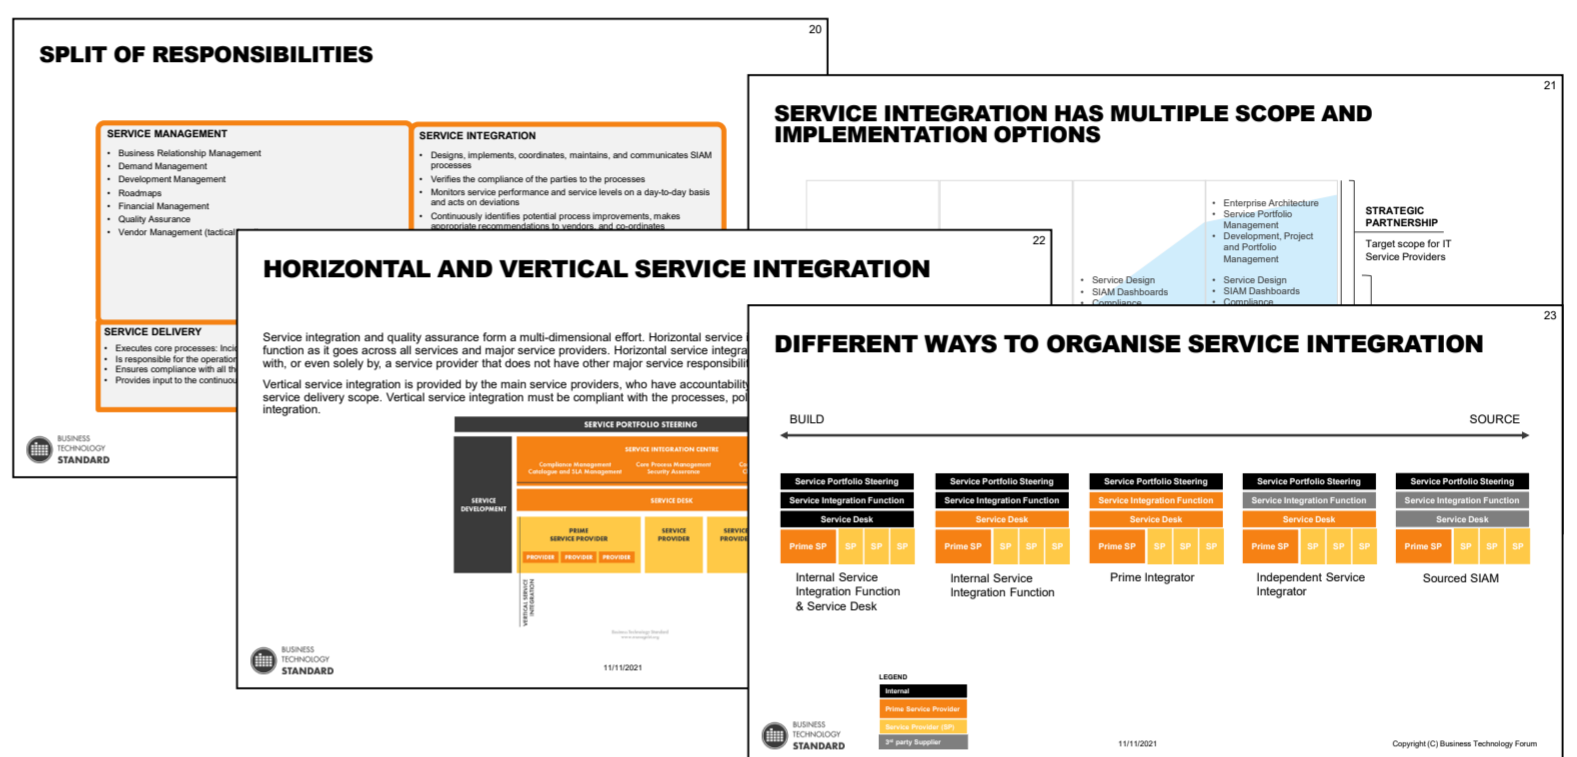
20

SPLIT OF RESPONSIBILITIES

SERVICE MANAGEMENT
- Business Relationship Management
- Demand Management
- Development Management
- Roadmaps
- Financial Management
- Quality Assurance
- Vendor Management (tactical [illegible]

SERVICE INTEGRATION
- Designs, implements, coordinates, maintains, and communicates SIAM processes
- Verifies the compliance of the parties to the processes
- Monitors service performance and service levels on a day-to-day basis and acts on deviations
- Continuously identifies potential process improvements, makes appropriate recommendations to vendors, and co-ordinates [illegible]

SERVICE DELIVERY
- Executes core processes: Inci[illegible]
- Is responsible for the operation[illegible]
- Ensures compliance with all th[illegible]
- Provides input to the continuou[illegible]

BUSINESS TECHNOLOGY STANDARD

21

SERVICE INTEGRATION HAS MULTIPLE SCOPE AND IMPLEMENTATION OPTIONS

- Enterprise Architecture
- Service Portfolio Management
- Development, Project and Portfolio Management

- Service Design
- SIAM Dashboards
- Compliance

- Service Design
- SIAM Dashboards
- Compliance

STRATEGIC PARTNERSHIP
Target scope for IT Service Providers

22

HORIZONTAL AND VERTICAL SERVICE INTEGRATION

Service integration and quality assurance form a multi-dimensional effort. Horizontal service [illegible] function as it goes across all services and major service providers. Horizontal service integra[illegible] with, or even solely by, a service provider that does not have other major service responsibili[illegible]

Vertical service integration is provided by the main service providers, who have accountabilit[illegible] service delivery scope. Vertical service integration must be compliant with the processes, pol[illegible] integration.

SERVICE PORTFOLIO STEERING
SERVICE DEVELOPMENT
SERVICE INTEGRATION CENTRE
Compliance Management Catalogue and SLA Management
Core Process Management Security Assurance
SERVICE DESK
PRIME SERVICE PROVIDER
PROVIDER PROVIDER PROVIDER
SERVICE PROVIDER
SERVICE PROVIDE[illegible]
VERTICAL SERVICE INTEGRATION

BUSINESS TECHNOLOGY STANDARD
11/11/2021

23

DIFFERENT WAYS TO ORGANISE SERVICE INTEGRATION

BUILD
SOURCE

| Service Portfolio Steering | Service Portfolio Steering | Service Portfolio Steering | Service Portfolio Steering | Service Portfolio Steering |
|---|---|---|---|---|
| Service Integration Function | Service Integration Function | Service Integration Function | Service Integration Function | Service Integration Function |
| Service Desk | Service Desk | Service Desk | Service Desk | Service Desk |
| Prime SP SP SP SP | Prime SP SP SP SP | Prime SP SP SP SP | Prime SP SP SP SP | Prime SP SP SP SP |
| Internal Service Integration Function & Service Desk | Internal Service Integration Function | Prime Integrator | Independent Service Integrator | Sourced SIAM |

LEGEND
Internal
Prime Service Provider
Service Provider (SP)
3rd party Supplier

BUSINESS TECHNOLOGY STANDARD
11/11/2021
Copyright (C) Business Technology Forum